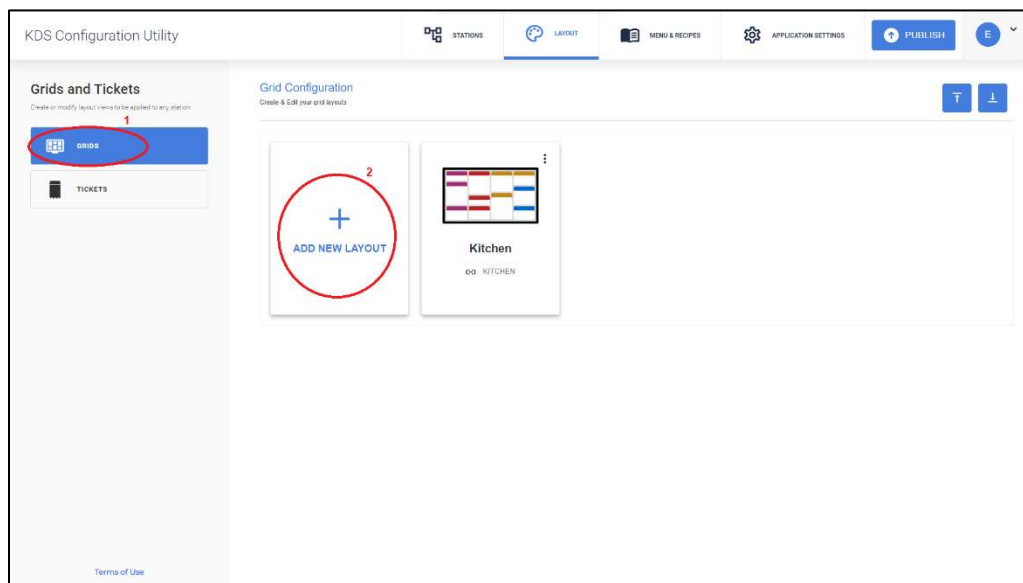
KDS Configuration Utility

STATIONS

LAYOUT

MENU & RECIPES

APPLICATION SETTINGS

PUBLISH

E

Grids and Tickets

Create or modify layout views to be applied to any station

1

GRIDS

TICKETS

Grid Configuration

Create & Edit your grid layouts

2

+

ADD NEW LAYOUT

Kitchen

KITCHEN

Terms of Use